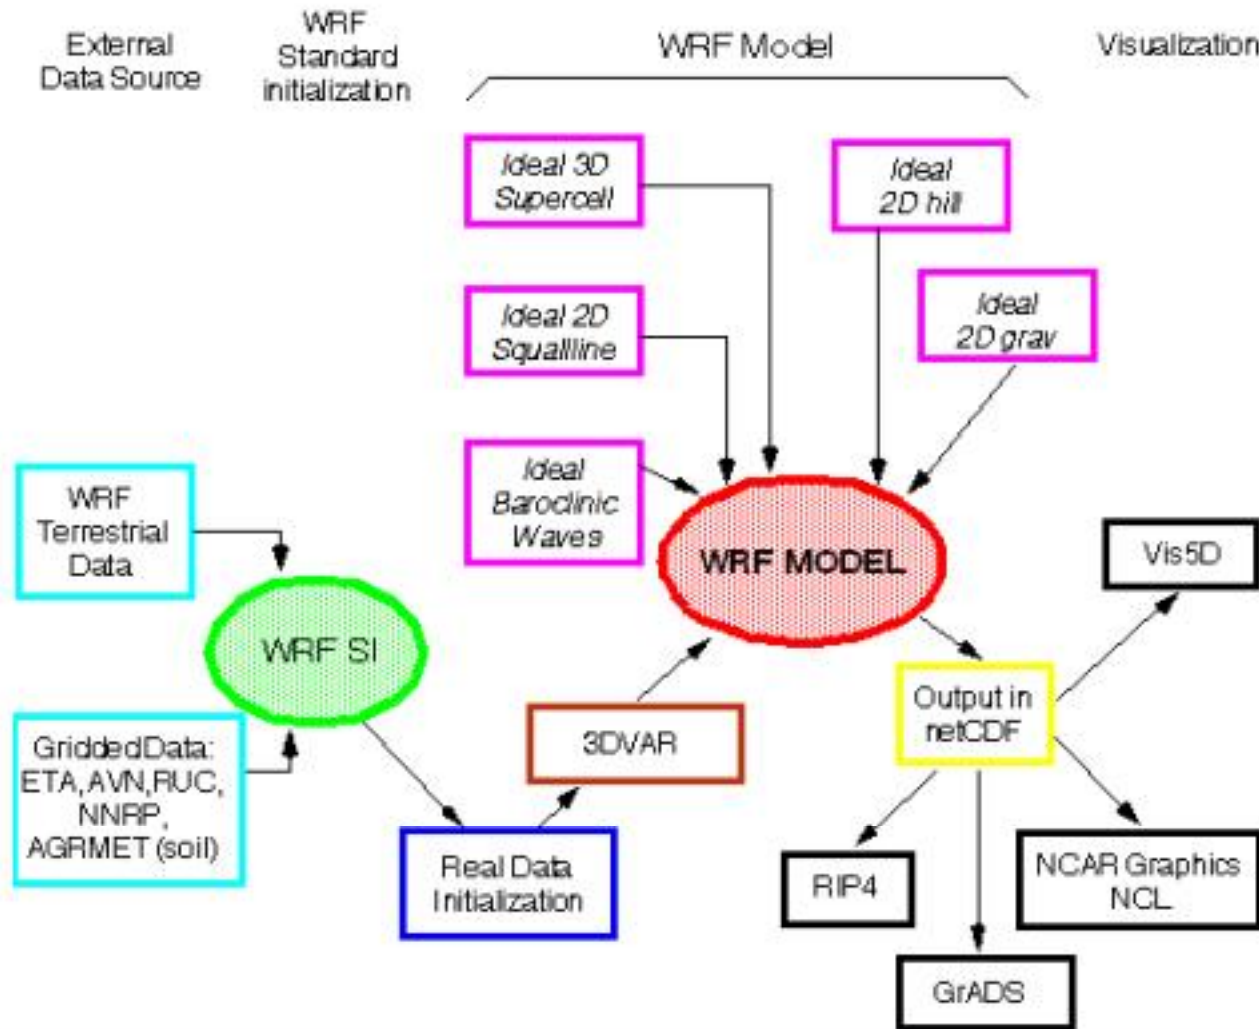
External Data Source

WRF Standard initialization

WRF Model

Visualization

Ideal 3D Supercell

Ideal 2D hill

Ideal 2D Squallline

Ideal 2D grav

Ideal Baroclinic Waves

WRF MODEL

WRF Terrestrial Data

WRF SI

Vis5D

Output in netCDF

GriddedData: ETA, AVN,RUC, NNRP, AGRMET (soil)

3DVAR

Real Data Initialization

RIP4

NCAR Graphics NCL

GrADS